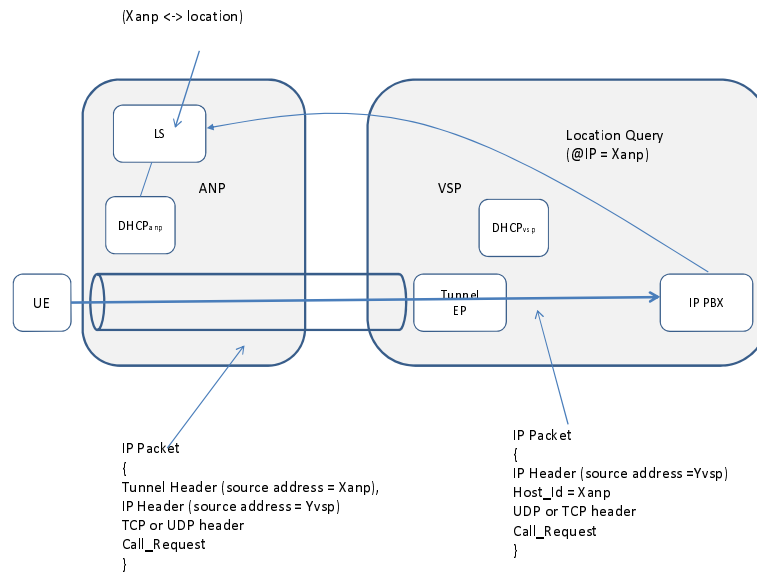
(Xanp <-> location)

LS

ANP

DHCP$_{anp}$

Location Query
(@IP = Xanp)

VSP

DHCP$_{vsp}$

UE

Tunnel
EP

IP PBX

IP Packet
{
Tunnel Header (source address = Xanp),
IP Header (source address = Yvsp)
TCP or UDP header
Call_Request
}

IP Packet
{
IP Header (source address =Yvsp)
Host_Id = Xanp
UDP or TCP header
Call_Request
}